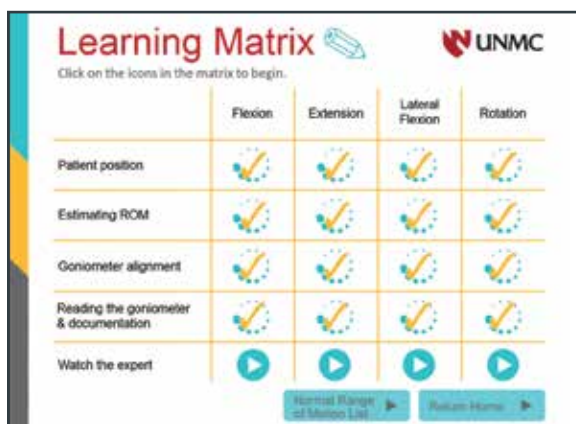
Learning Matrix

UNMC

Click on the icons in the matrix to begin.

| | Flexion | Extension | Lateral Flexion | Rotation |
|---|---|---|---|---|
| Patient position | | | | |
| Estimating ROM | | | | |
| Goniometer alignment | | | | |
| Reading the goniometer & documentation | | | | |
| Watch the expert | | | | |

Normal Range of Motion List

Return Home